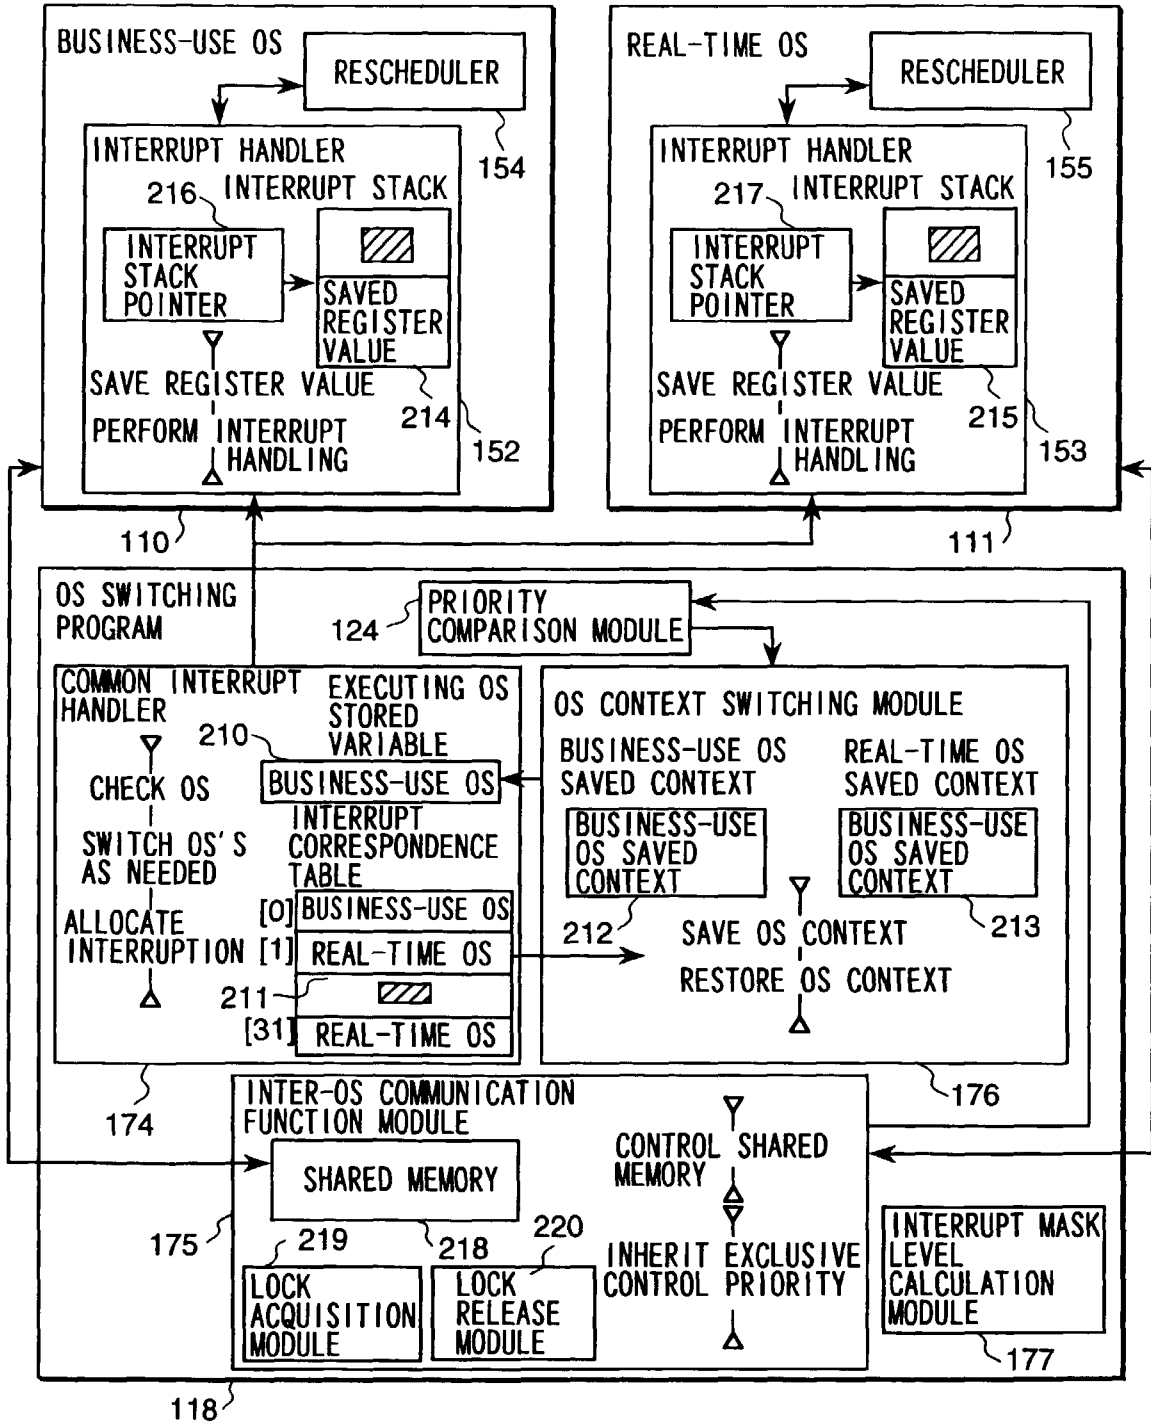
BUSINESS-USE OS

RESCHEDULER

154

INTERRUPT HANDLER

216

INTERRUPT STACK

INTERRUPT STACK POINTER

SAVED REGISTER VALUE

SAVE REGISTER VALUE

214

PERFORM INTERRUPT HANDLING

152

110

REAL-TIME OS

RESCHEDULER

155

INTERRUPT HANDLER

217

INTERRUPT STACK

INTERRUPT STACK POINTER

SAVED REGISTER VALUE

SAVE REGISTER VALUE

215

PERFORM INTERRUPT HANDLING

153

111

OS SWITCHING PROGRAM

124

PRIORITY COMPARISON MODULE

COMMON INTERRUPT HANDLER

EXECUTING OS STORED VARIABLE

210

BUSINESS-USE OS

CHECK OS

SWITCH OS'S AS NEEDED

INTERRUPT CORRESPONDENCE TABLE

ALLOCATE INTERRUPTION

[0] BUSINESS-USE OS

[1] REAL-TIME OS

211

[31] REAL-TIME OS

174

OS CONTEXT SWITCHING MODULE

BUSINESS-USE OS SAVED CONTEXT

REAL-TIME OS SAVED CONTEXT

BUSINESS-USE OS SAVED CONTEXT

BUSINESS-USE OS SAVED CONTEXT

212

SAVE OS CONTEXT

213

RESTORE OS CONTEXT

176

INTER-OS COMMUNICATION FUNCTION MODULE

SHARED MEMORY

CONTROL SHARED MEMORY

175

219

218

220

LOCK ACQUISITION MODULE

LOCK RELEASE MODULE

INHERIT EXCLUSIVE CONTROL PRIORITY

INTERRUPT MASK LEVEL CALCULATION MODULE

177

118